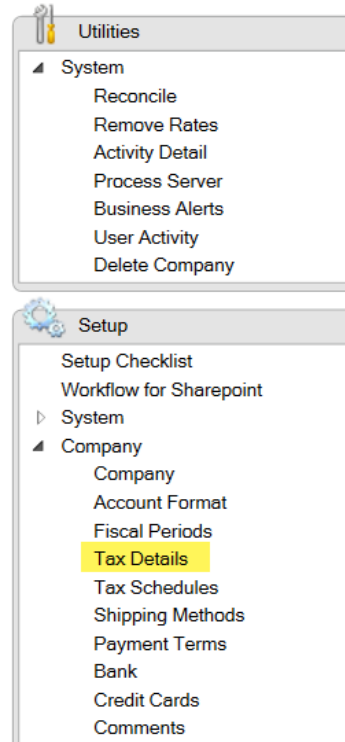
Utilities

System
Reconcile
Remove Rates
Activity Detail
Process Server
Business Alerts
User Activity
Delete Company

Setup

Setup Checklist
Workflow for Sharepoint
System
Company
Company
Account Format
Fiscal Periods
Tax Details
Tax Schedules
Shipping Methods
Payment Terms
Bank
Credit Cards
Comments